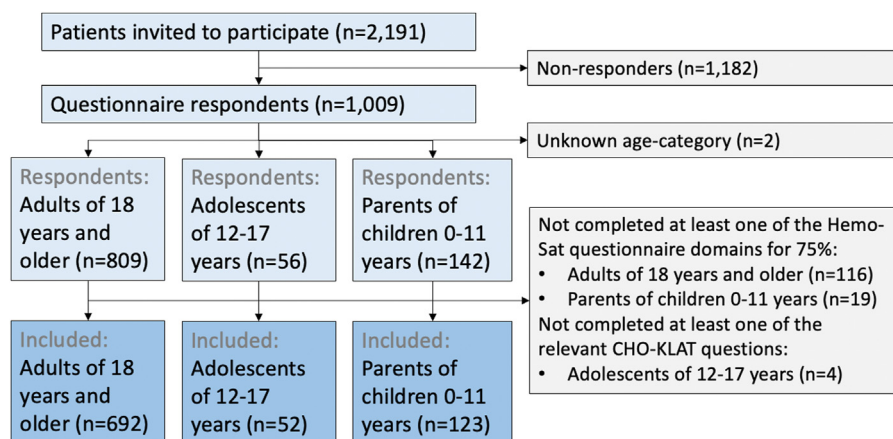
Patients invited to participate (n=2,191)

Non-responders (n=1,182)

Questionnaire respondents (n=1,009)

Unknown age-category (n=2)

Respondents: Adults of 18 years and older (n=809)

Respondents: Adolescents of 12-17 years (n=56)

Respondents: Parents of children 0-11 years (n=142)

Not completed at least one of the Hemo-Sat questionnaire domains for 75%:
• Adults of 18 years and older (n=116)
• Parents of children 0-11 years (n=19)
Not completed at least one of the relevant CHO-KLAT questions:
• Adolescents of 12-17 years (n=4)

Included: Adults of 18 years and older (n=692)

Included: Adolescents of 12-17 years (n=52)

Included: Parents of children 0-11 years (n=123)